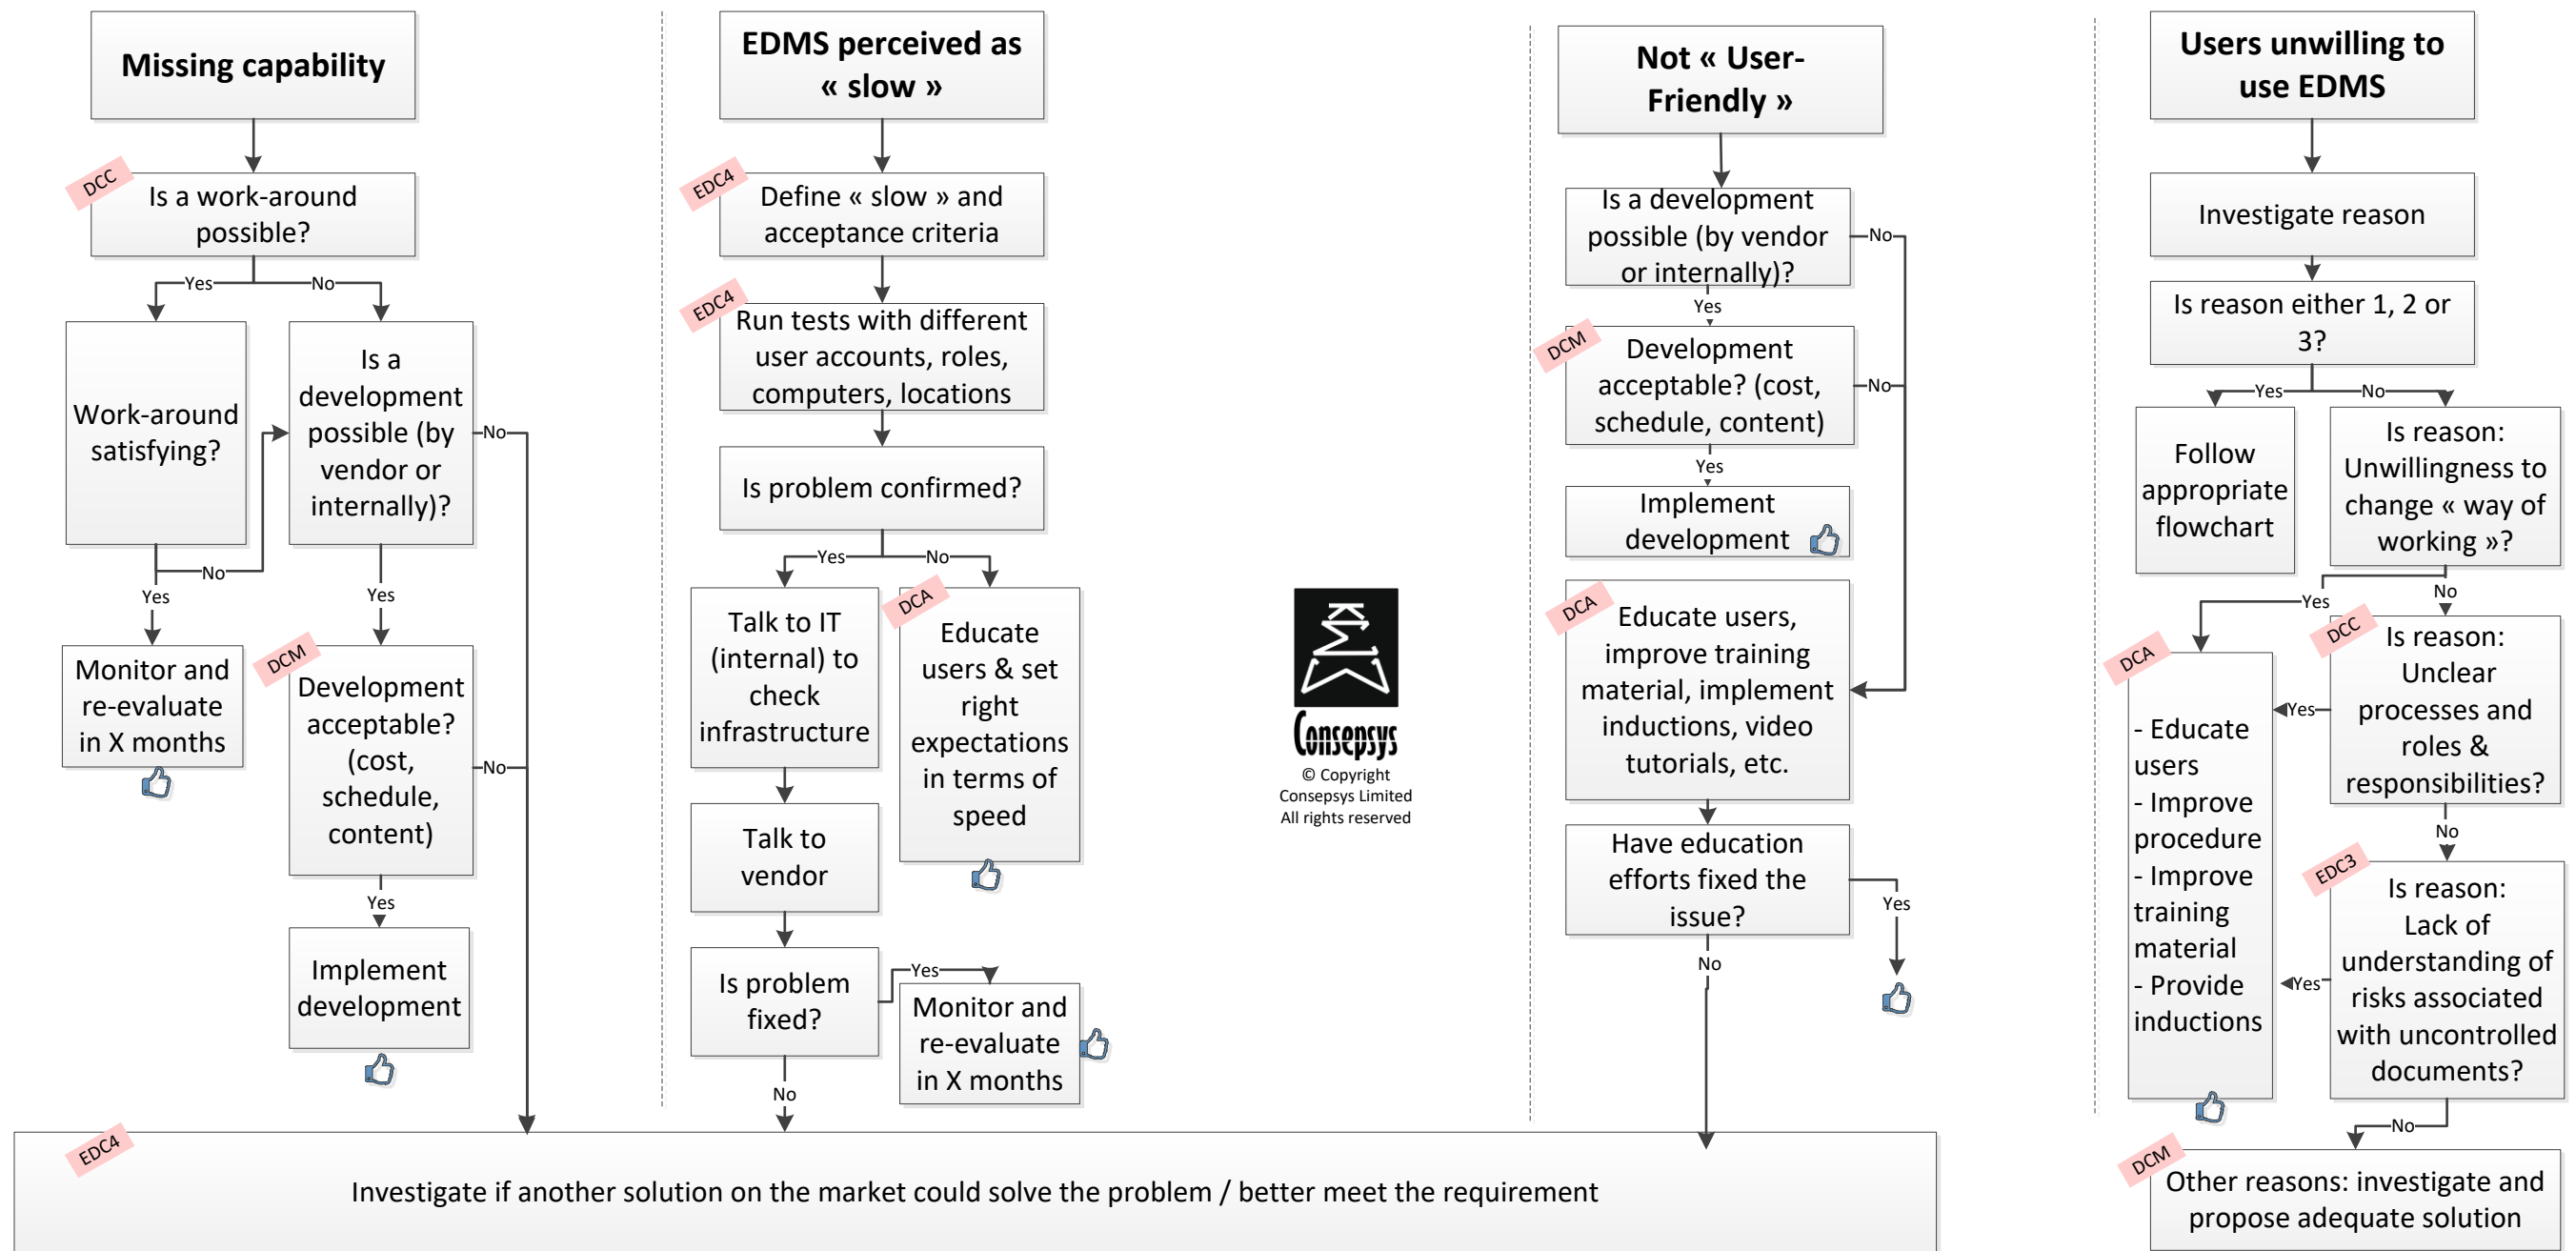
Missing capability

DCC

Is a work-around possible?

Yes

No

Work-around satisfying?

Is a development possible (by vendor or internally)?

No

No

Yes

Yes

Monitor and re-evaluate in X months

DCM

Development acceptable? (cost, schedule, content)

No

Yes

Implement development

EDMS perceived as « slow »

EDC4

Define « slow » and acceptance criteria

EDC4

Run tests with different user accounts, roles, computers, locations

Is problem confirmed?

Yes

No

Talk to IT (internal) to check infrastructure

DCA

Educate users & set right expectations in terms of speed

Talk to vendor

Is problem fixed?

Yes

Monitor and re-evaluate in X months

No

Consepsys
© Copyright
Consepsys Limited
All rights reserved

Not « User-Friendly »

Is a development possible (by vendor or internally)?

No

Yes

DCM

Development acceptable? (cost, schedule, content)

No

Yes

Implement development

DCA

Educate users, improve training material, implement inductions, video tutorials, etc.

Have education efforts fixed the issue?

Yes

No

Users unwilling to use EDMS

Investigate reason

Is reason either 1, 2 or 3?

Yes

No

Follow appropriate flowchart

Is reason: Unwillingness to change « way of working »?

Yes

No

DCA

DCC

Is reason: Unclear processes and roles & responsibilities?

Yes

- Educate users
- Improve procedure
- Improve training material
- Provide inductions

No

EDC3

Is reason: Lack of understanding of risks associated with uncontrolled documents?

Yes

No

DCM

Other reasons: investigate and propose adequate solution

EDC4

Investigate if another solution on the market could solve the problem / better meet the requirement